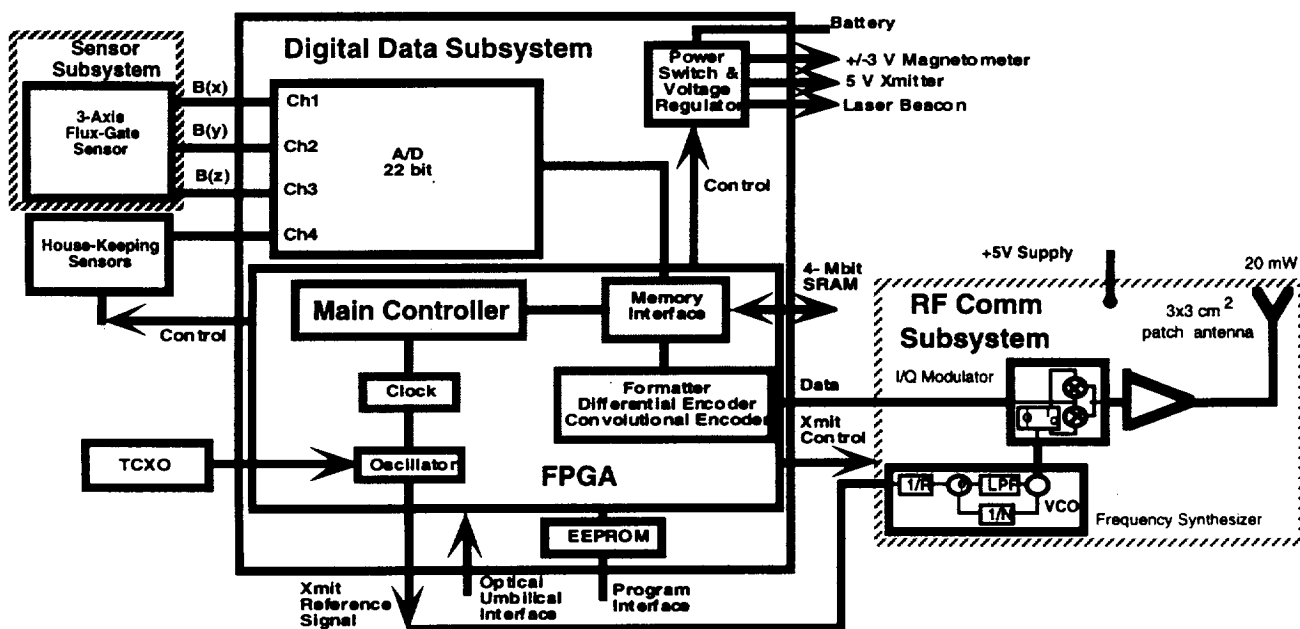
Sensor Subsystem

3-Axis Flux-Gate Sensor

B(x)

B(y)

B(z)

House-Keeping Sensors

Control

Digital Data Subsystem

Ch1

Ch2

Ch3

Ch4

A/D 22 bit

Battery

Power Switch & Voltage Regulator

+/-3 V Magnetometer

5 V Xmitter

Laser Beacon

Control

Main Controller

Memory Interface

4- Mbit SRAM

Clock

Formatter Differential Encoder Convolutional Encoder

TCXO

Oscillator

FPGA

EEPROM

Xmit Reference Signal

Optical Umbilical Interface

Program Interface

+5V Supply

20 mW

RF Comm Subsystem

$3x3 \text{ cm}^2$ patch antenna

I/Q Modulator

Data

Xmit Control

1/R

LPF

1/N

VCO

Frequency Synthesizer